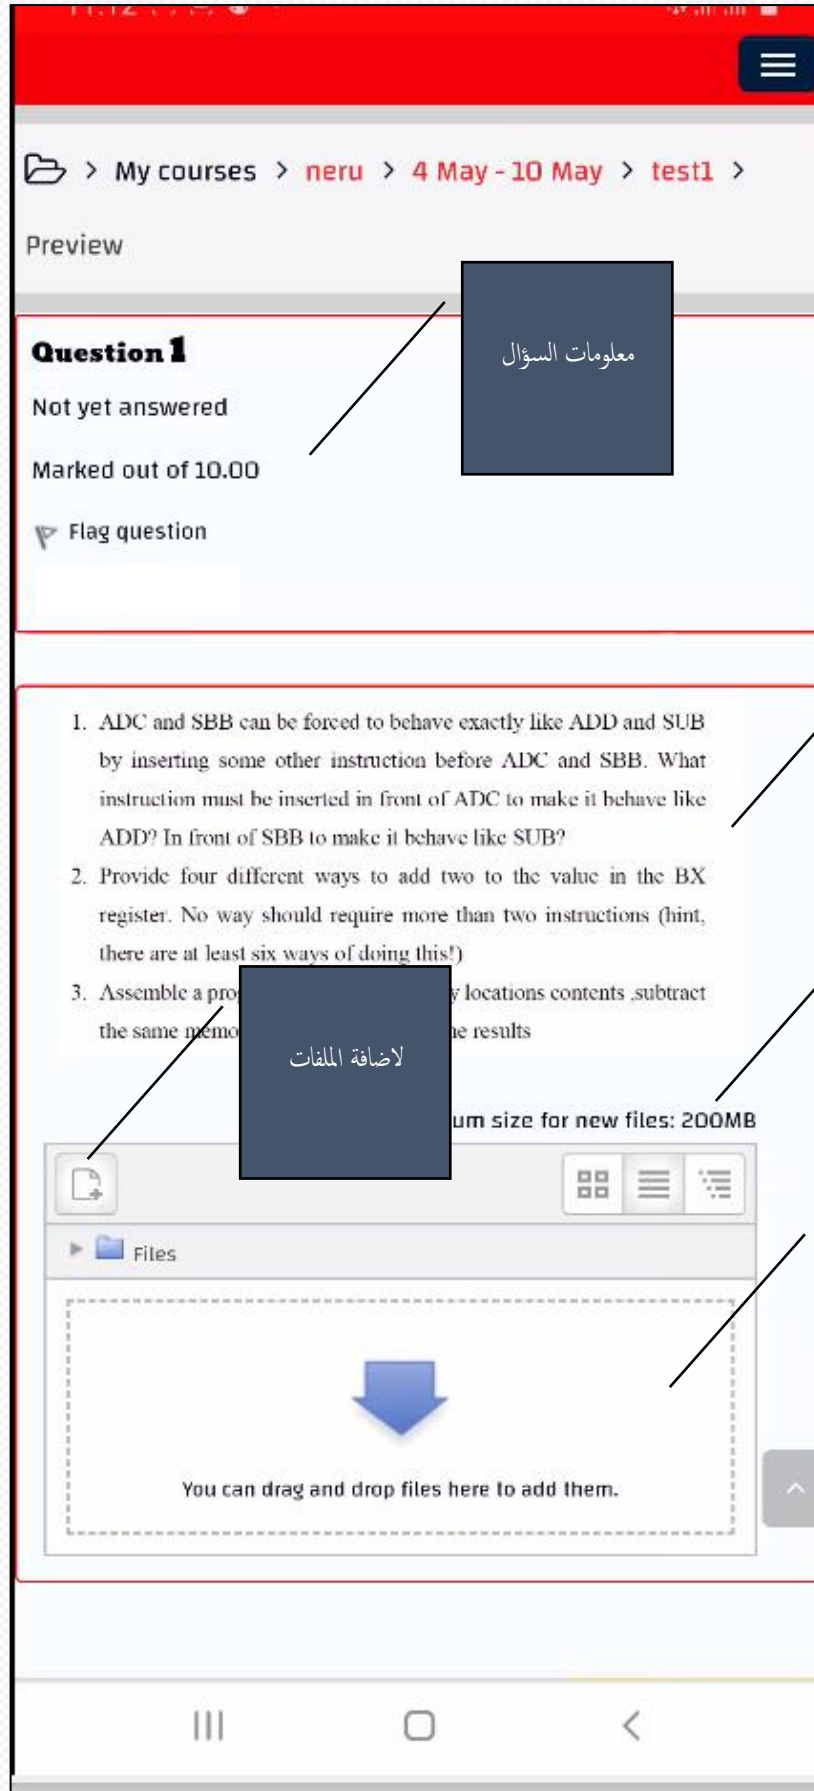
My courses > neru > 4 May - 10 May > test1 >

Preview

Question 1

Not yet answered

Marked out of 10.00

Flag question

معلومات السؤال

1. ADC and SBB can be forced to behave exactly like ADD and SUB by inserting some other instruction before ADC and SBB. What instruction must be inserted in front of ADC to make it behave like ADD? In front of SBB to make it behave like SUB?

2. Provide four different ways to add two to the value in the BX register. No way should require more than two instructions (hint, there are at least six ways of doing this!)

3. Assemble a pro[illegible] locations contents ,subtract the same memo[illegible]e results

لاضافة الملفات

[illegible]um size for new files: 200MB

Files

You can drag and drop files here to add them.